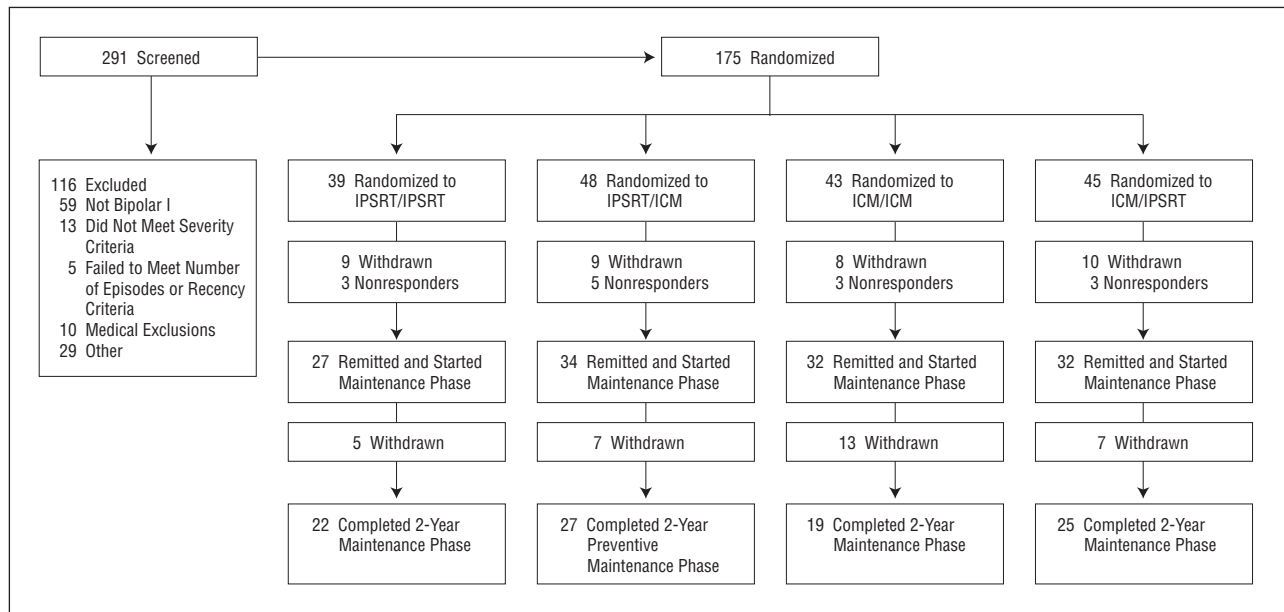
291 Screened

175 Randomized

116 Excluded
59 Not Bipolar I
13 Did Not Meet Severity Criteria
5 Failed to Meet Number of Episodes or Recency Criteria
10 Medical Exclusions
29 Other

39 Randomized to IPSRT/IPSRT

9 Withdrawn
3 Nonresponders

27 Remitted and Started Maintenance Phase

5 Withdrawn

22 Completed 2-Year Maintenance Phase

48 Randomized to IPSRT/ICM

9 Withdrawn
5 Nonresponders

34 Remitted and Started Maintenance Phase

7 Withdrawn

27 Completed 2-Year Preventive Maintenance Phase

43 Randomized to ICM/ICM

8 Withdrawn
3 Nonresponders

32 Remitted and Started Maintenance Phase

13 Withdrawn

19 Completed 2-Year Maintenance Phase

45 Randomized to ICM/IPSRT

10 Withdrawn
3 Nonresponders

32 Remitted and Started Maintenance Phase

7 Withdrawn

25 Completed 2-Year Maintenance Phase